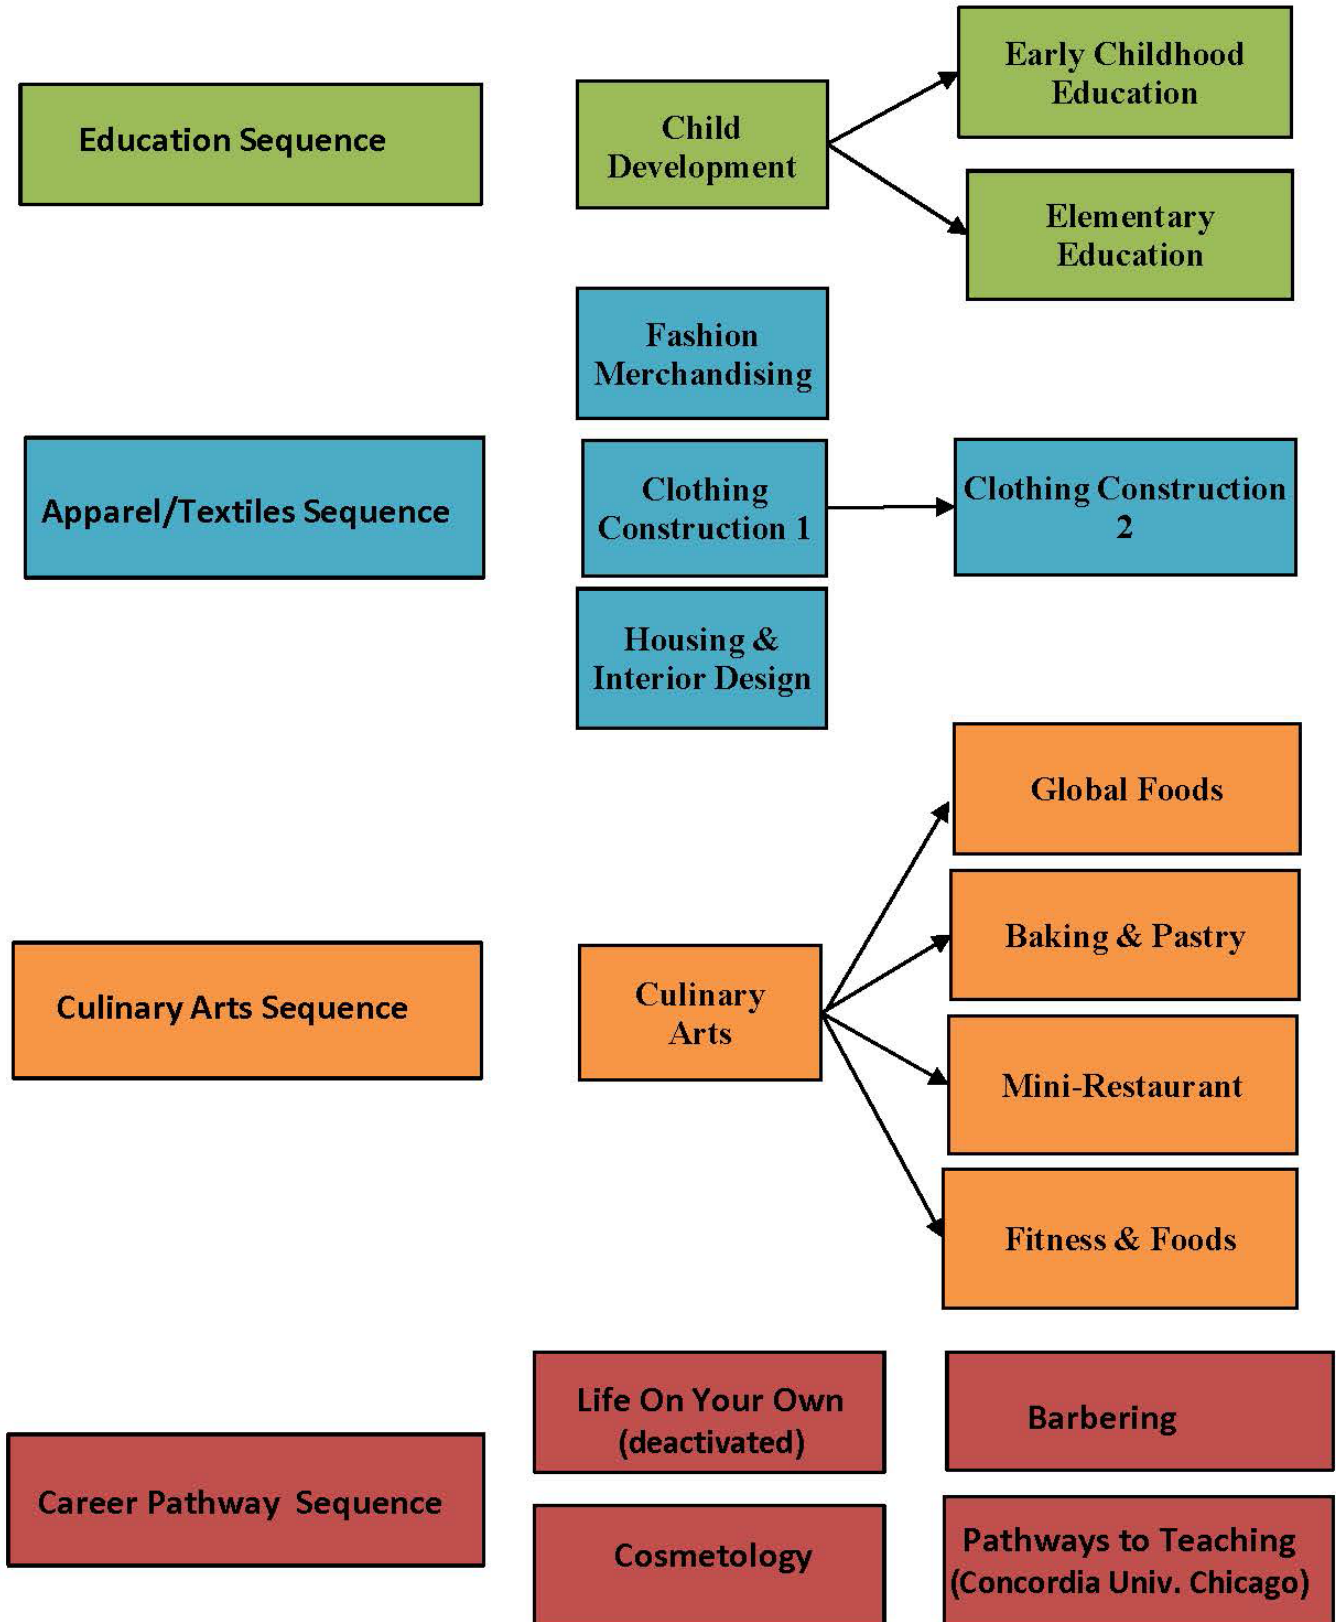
Education Sequence

Child Development

Early Childhood Education

Elementary Education

Fashion Merchandising

Apparel/Textiles Sequence

Clothing Construction 1

Clothing Construction 2

Housing & Interior Design

Global Foods

Baking & Pastry

Culinary Arts Sequence

Culinary Arts

Mini-Restaurant

Fitness & Foods

Life On Your Own (deactivated)

Barbering

Career Pathway Sequence

Cosmetology

Pathways to Teaching (Concordia Univ. Chicago)